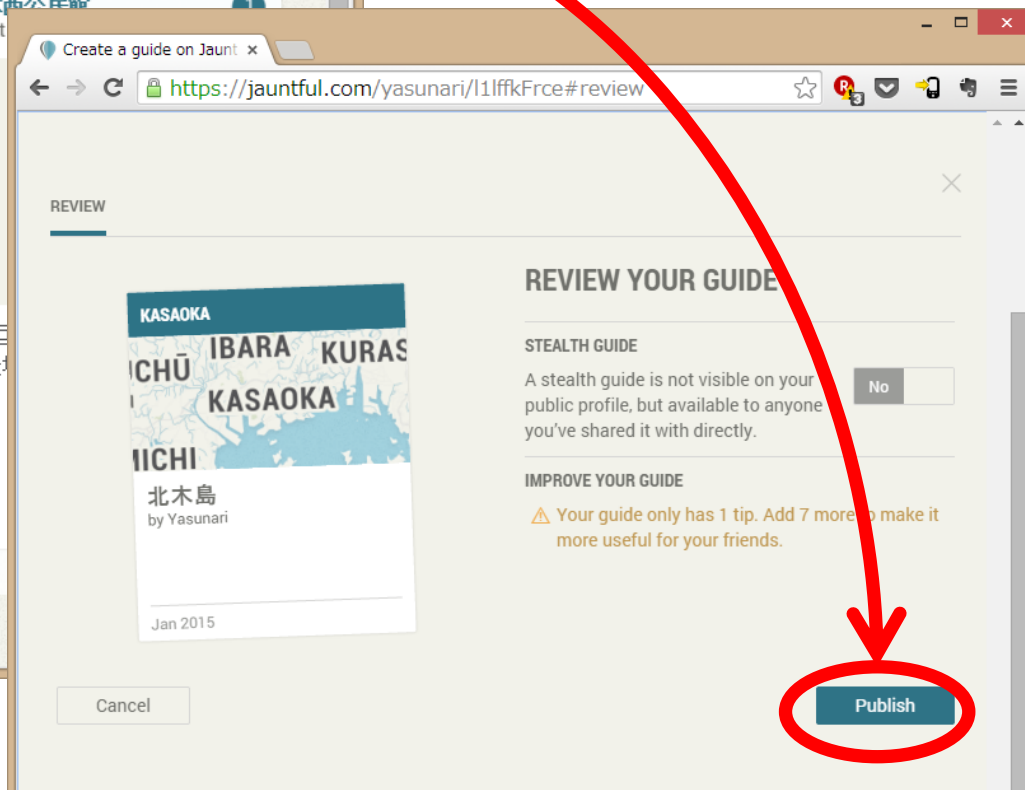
Create a guide on Jaunt ×

https://jauntful.com/yasunari/l1lffkFrce#review

REVIEW

KASAOKA

CHŪ IBARA KURAS
KASAOKA
MICHI

北木島
by Yasunari

Jan 2015

REVIEW YOUR GUIDE

STEALTH GUIDE

A stealth guide is not visible on your public profile, but available to anyone you've shared it with directly.

No

IMPROVE YOUR GUIDE

Your guide only has 1 tip. Add 7 more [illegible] make it more useful for your friends.

Cancel

Publish